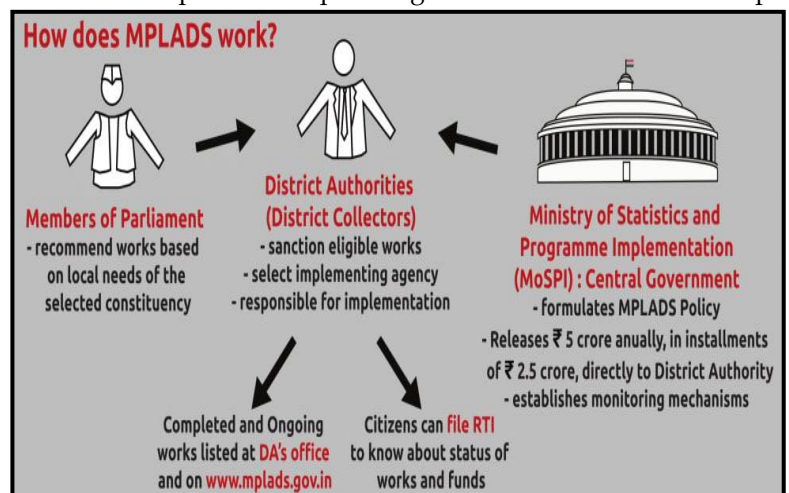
How does MPLADS work?

Members of Parliament
- recommend works based on local needs of the selected constituency

District Authorities (District Collectors)
- sanction eligible works
- select implementing agency
- responsible for implementation

Ministry of Statistics and Programme Implementation (MoSPI) : Central Government
- formulates MPLADS Policy
- Releases ₹ 5 crore anually, in installments of ₹ 2.5 crore, directly to District Authority
- establishes monitoring mechanisms

Completed and Ongoing works listed at DA's office and on www.mplads.gov.in

Citizens can file RTI to know about status of works and funds